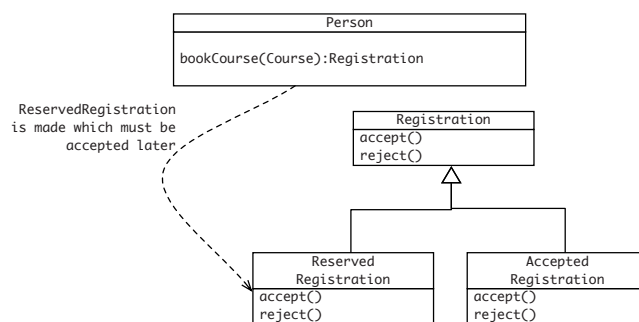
Person

bookCourse(Course):Registration

ReservedRegistration is made which must be accepted later

Registration

accept()
reject()

Reserved Registration

accept()
reject()

Accepted Registration

accept()
reject()